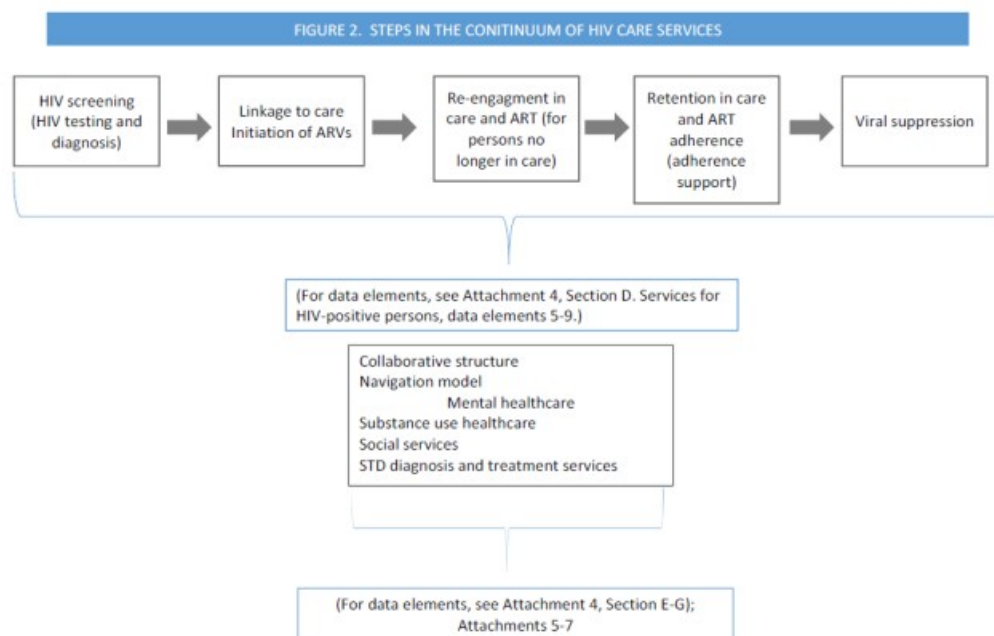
FIGURE 2. STEPS IN THE CONITINUUM OF HIV CARE SERVICES

HIV screening (HIV testing and diagnosis)

Linkage to care Initiation of ARVs

Re-engagment in care and ART (for persons no longer in care)

Retention in care and ART adherence (adherence support)

Viral suppression

(For data elements, see Attachment 4, Section D. Services for HIV-positive persons, data elements 5-9.)

Collaborative structure
Navigation model
Mental healthcare
Substance use healthcare
Social services
STD diagnosis and treatment services

(For data elements, see Attachment 4, Section E-G); Attachments 5-7